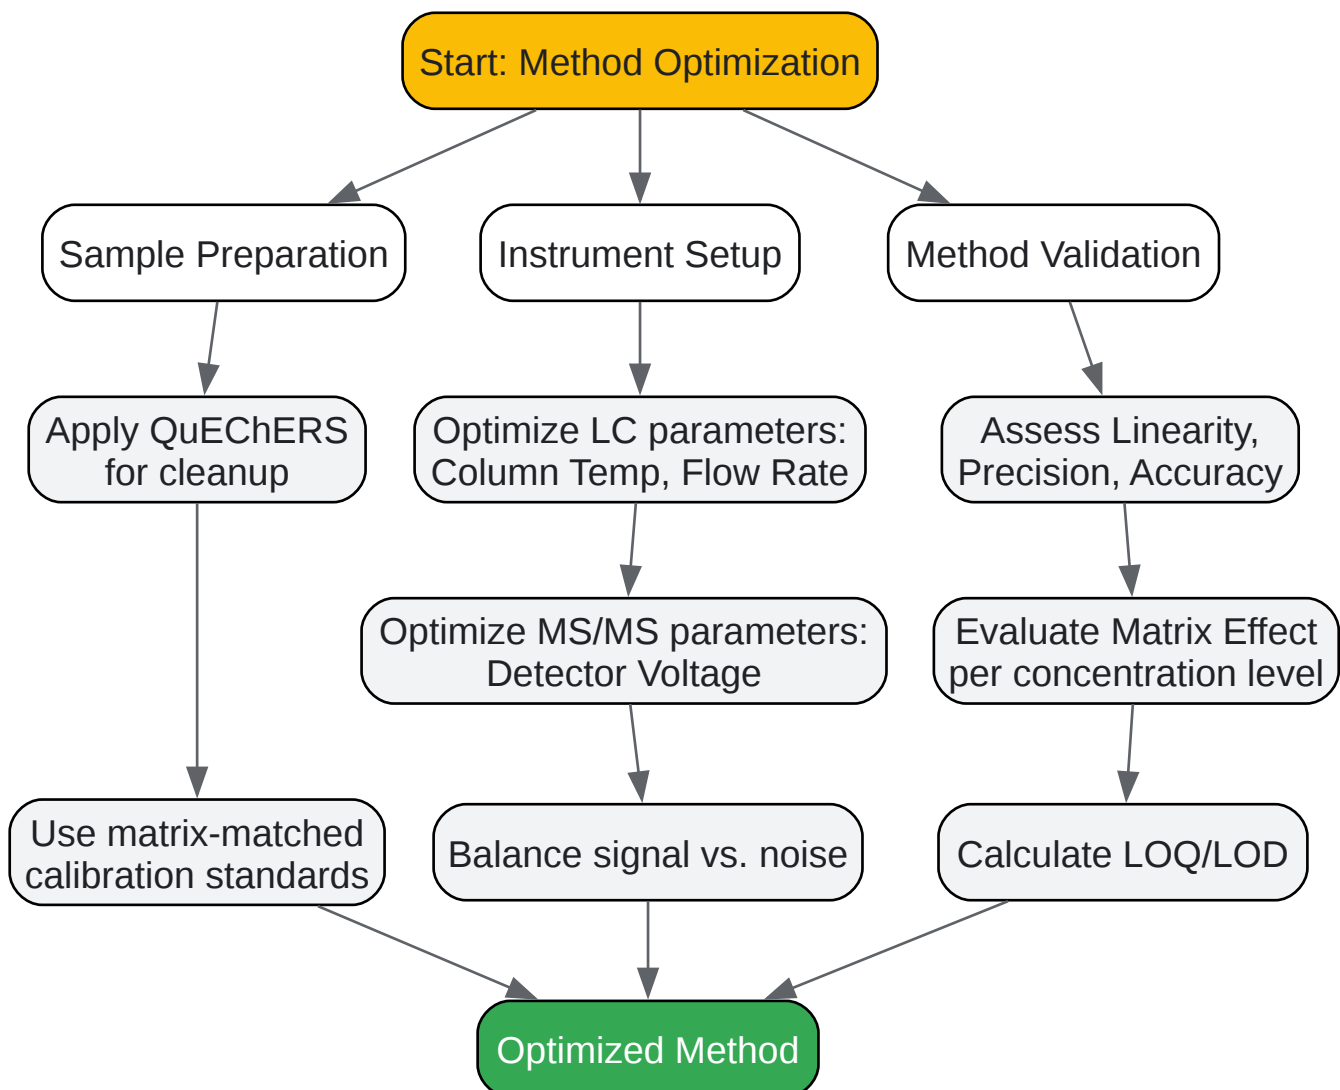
Start: Method Optimization

Sample Preparation

Instrument Setup

Method Validation

Apply QuEChERS for cleanup

Optimize LC parameters: Column Temp, Flow Rate

Assess Linearity, Precision, Accuracy

Optimize MS/MS parameters: Detector Voltage

Evaluate Matrix Effect per concentration level

Use matrix-matched calibration standards

Balance signal vs. noise

Calculate LOQ/LOD

Optimized Method